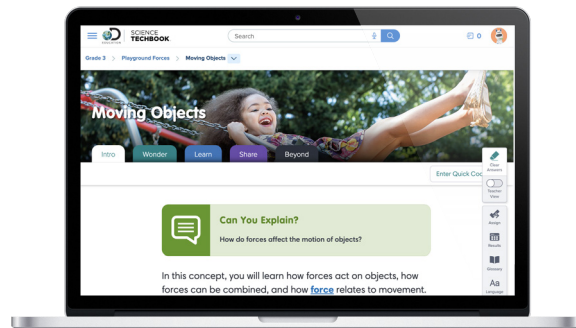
EDUCATION SCIENCE TECHBOOK

Search

0

Grade 3 > Playground Forces > Moving Objects

Moving Objects

Intro Wonder Learn Share Beyond

Enter Quick Co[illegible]

Clear Answers

Teacher View

Assign

Results

Glossary

Aa Language

Can You Explain?

How do forces affect the motion of objects?

In this concept, you will learn how forces act on objects, how forces can be combined, and how force relates to movement.